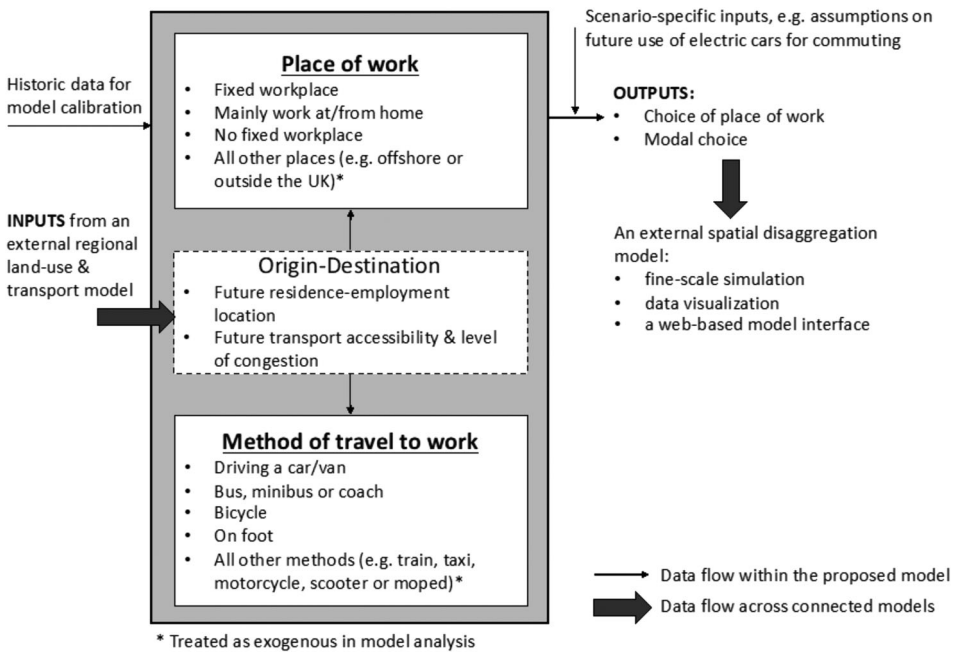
Historic data for model calibration

INPUTS from an external regional land-use & transport model

Place of work
• Fixed workplace
• Mainly work at/from home
• No fixed workplace
• All other places (e.g. offshore or outside the UK)*

Origin-Destination
• Future residence-employment location
• Future transport accessibility & level of congestion

Method of travel to work
• Driving a car/van
• Bus, minibus or coach
• Bicycle
• On foot
• All other methods (e.g. train, taxi, motorcycle, scooter or moped)*

* Treated as exogenous in model analysis

Scenario-specific inputs, e.g. assumptions on future use of electric cars for commuting

OUTPUTS:
• Choice of place of work
• Modal choice

An external spatial disaggregation model:
• fine-scale simulation
• data visualization
• a web-based model interface

Data flow within the proposed model
Data flow across connected models